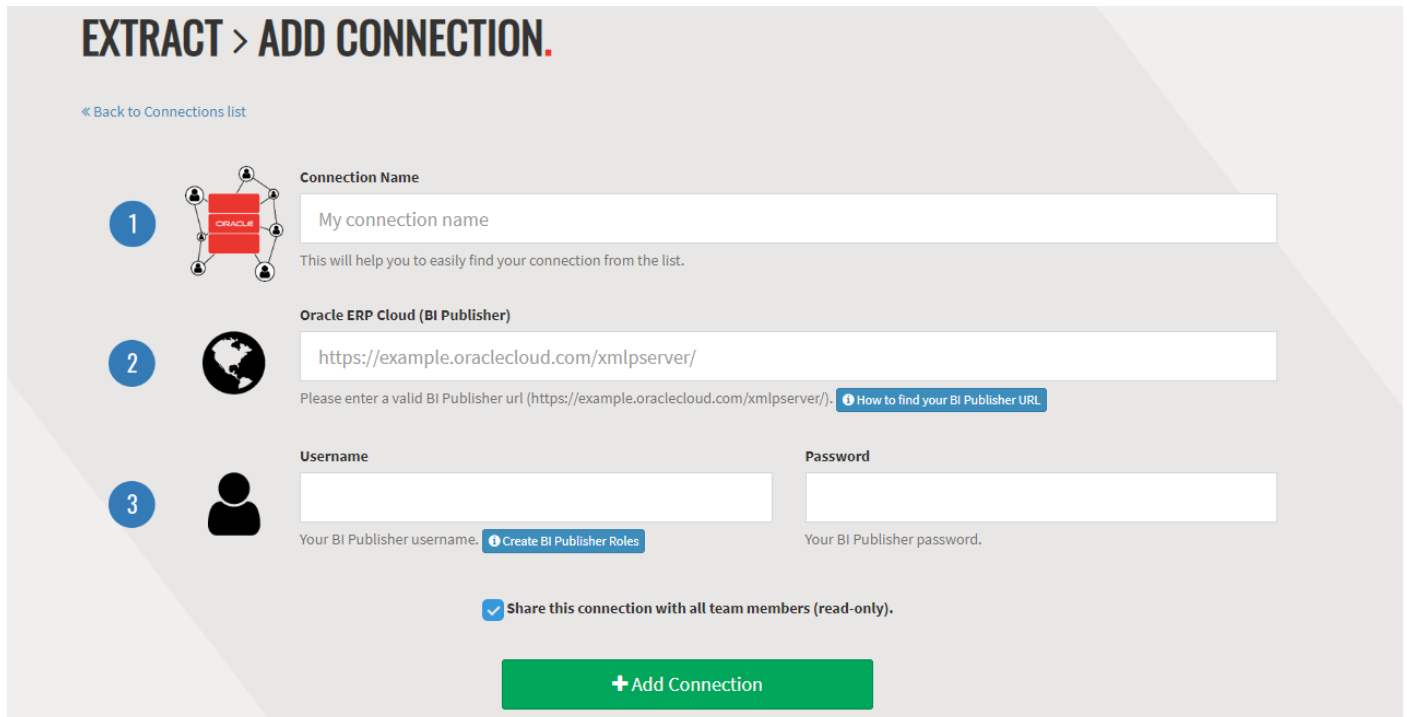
EXTRACT > ADD CONNECTION.

« Back to Connections list

1

ORACLE

Connection Name

My connection name

This will help you to easily find your connection from the list.

2

Oracle ERP Cloud (BI Publisher)

https://example.oraclecloud.com/xmlpserver/

Please enter a valid BI Publisher url (https://example.oraclecloud.com/xmlpserver/). How to find your BI Publisher URL

3

Username

Your BI Publisher username. Create BI Publisher Roles

Password

Your BI Publisher password.

Share this connection with all team members (read-only).

+ Add Connection